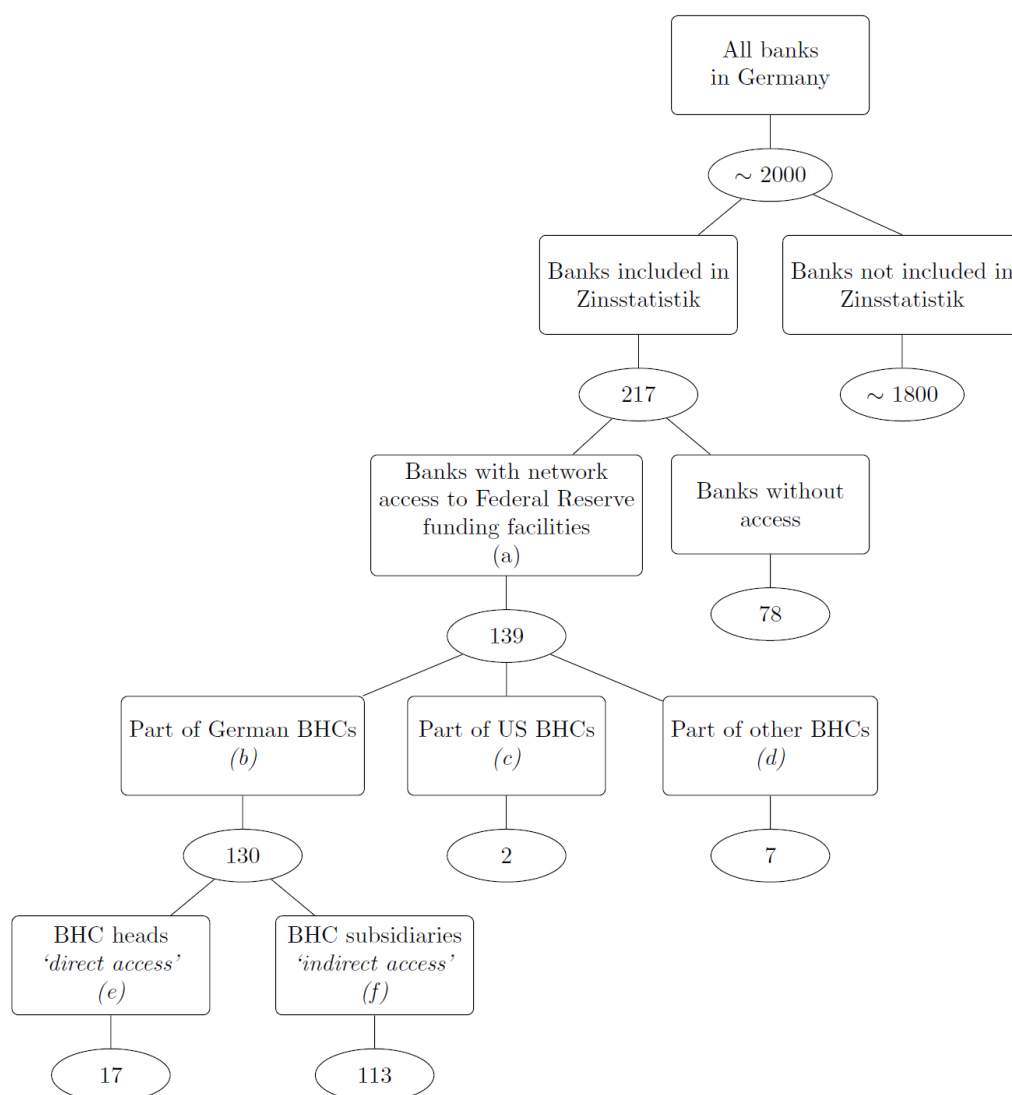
All banks in Germany

$\sim$ 2000

Banks included in Zinsstatistik

Banks not included in Zinsstatistik

217

$\sim$ 1800

Banks with network access to Federal Reserve funding facilities (a)

Banks without access

139

78

Part of German BHCs (b)

Part of US BHCs (c)

Part of other BHCs (d)

130

2

7

BHC heads 'direct access' (e)

BHC subsidiaries 'indirect access' (f)

17

113